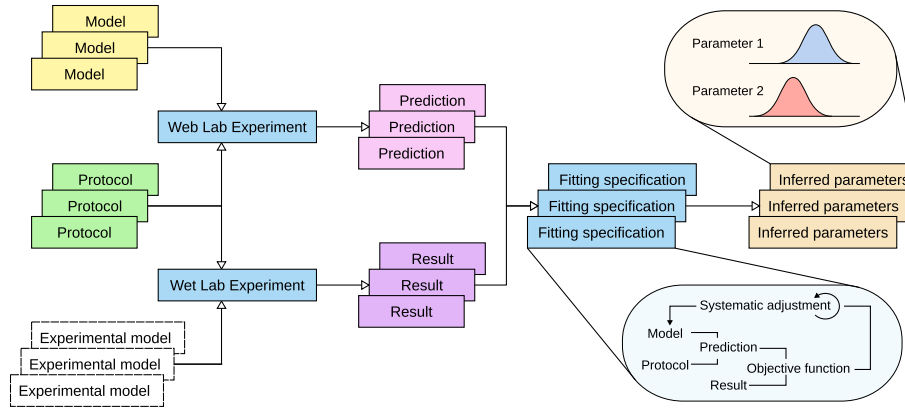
Model
Model
Model

Web Lab Experiment

Prediction
Prediction
Prediction

Protocol
Protocol
Protocol

Wet Lab Experiment

Result
Result
Result

Experimental model
Experimental model
Experimental model

Fitting specification
Fitting specification
Fitting specification

Parameter 1
Parameter 2

Inferred parameters
Inferred parameters
Inferred parameters

Systematic adjustment
Model
Prediction
Protocol
Objective function
Result